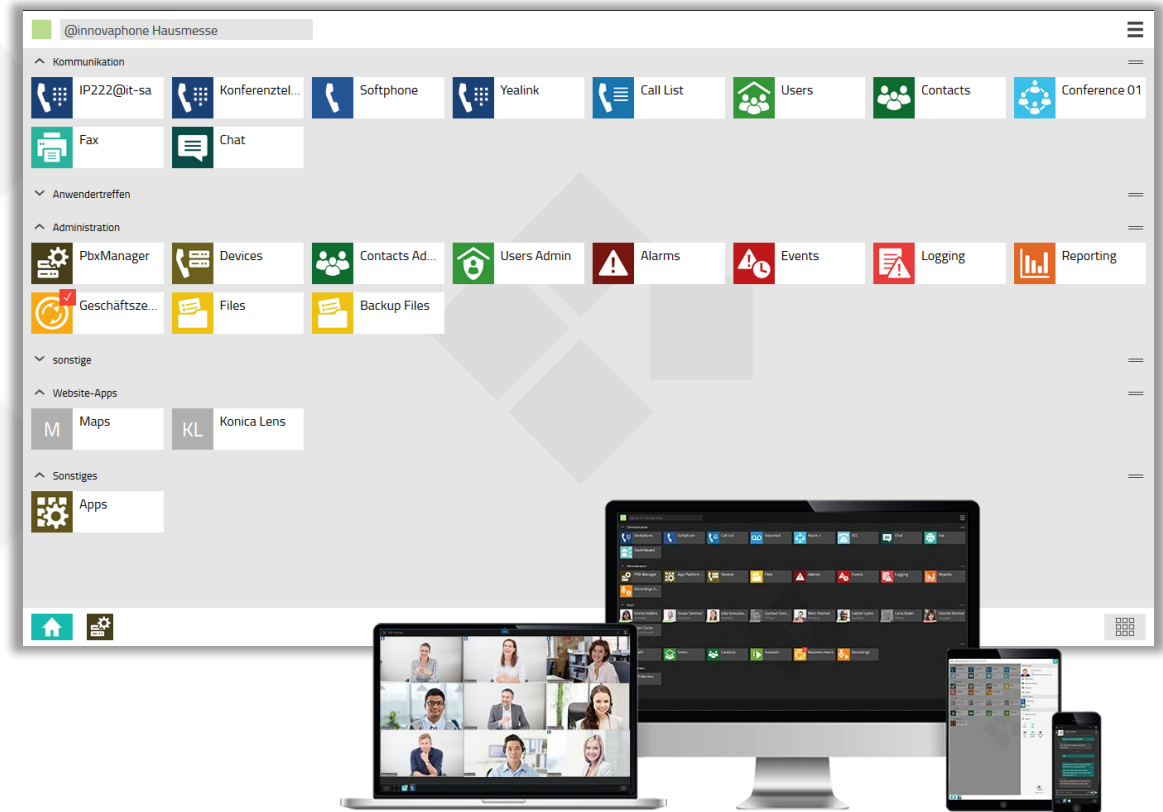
@innovaphone Hausmesse

Kommunikation

IP222@it-sa
Konferenztel...
Softphone
Yealink
Call List
Users
Contacts
Conference 01
Fax
Chat

Anwendertreffen

Administration

PbxManager
Devices
Contacts Ad...
Users Admin
Alarms
Events
Logging
Reporting
Geschäftsze...
Files
Backup Files

sonstige

Website-Apps

M Maps
KL Konica Lens

Sonstiges

Apps